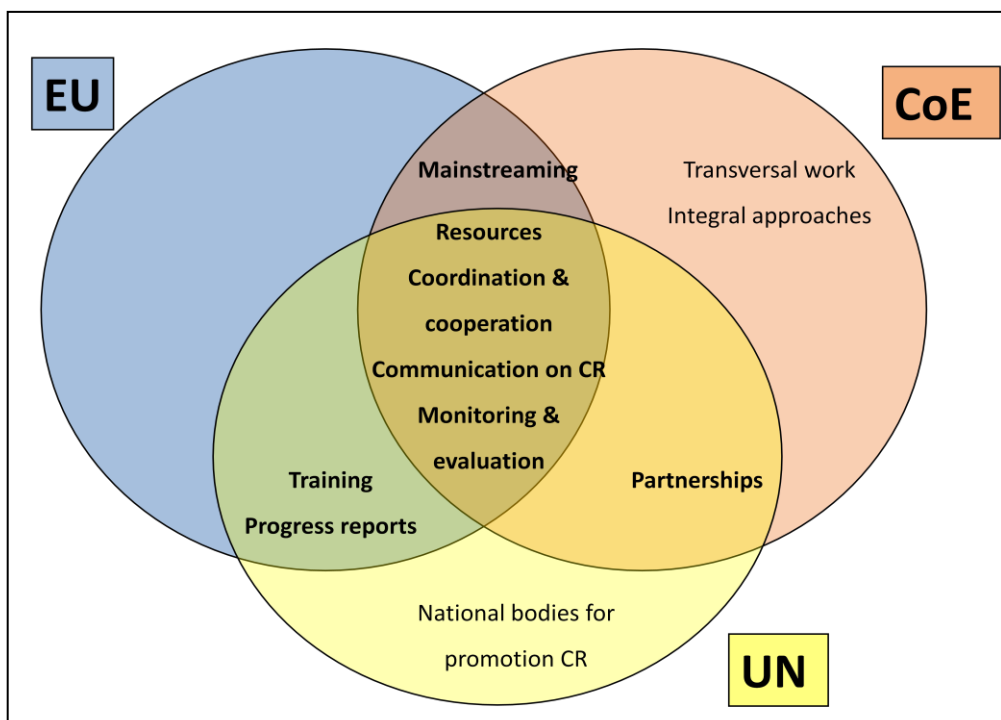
EU

CoE

Mainstreaming

Transversal work
Integral approaches

Resources
Coordination & cooperation
Communication on CR
Monitoring & evaluation

Training
Progress reports

Partnerships

National bodies for promotion CR

UN